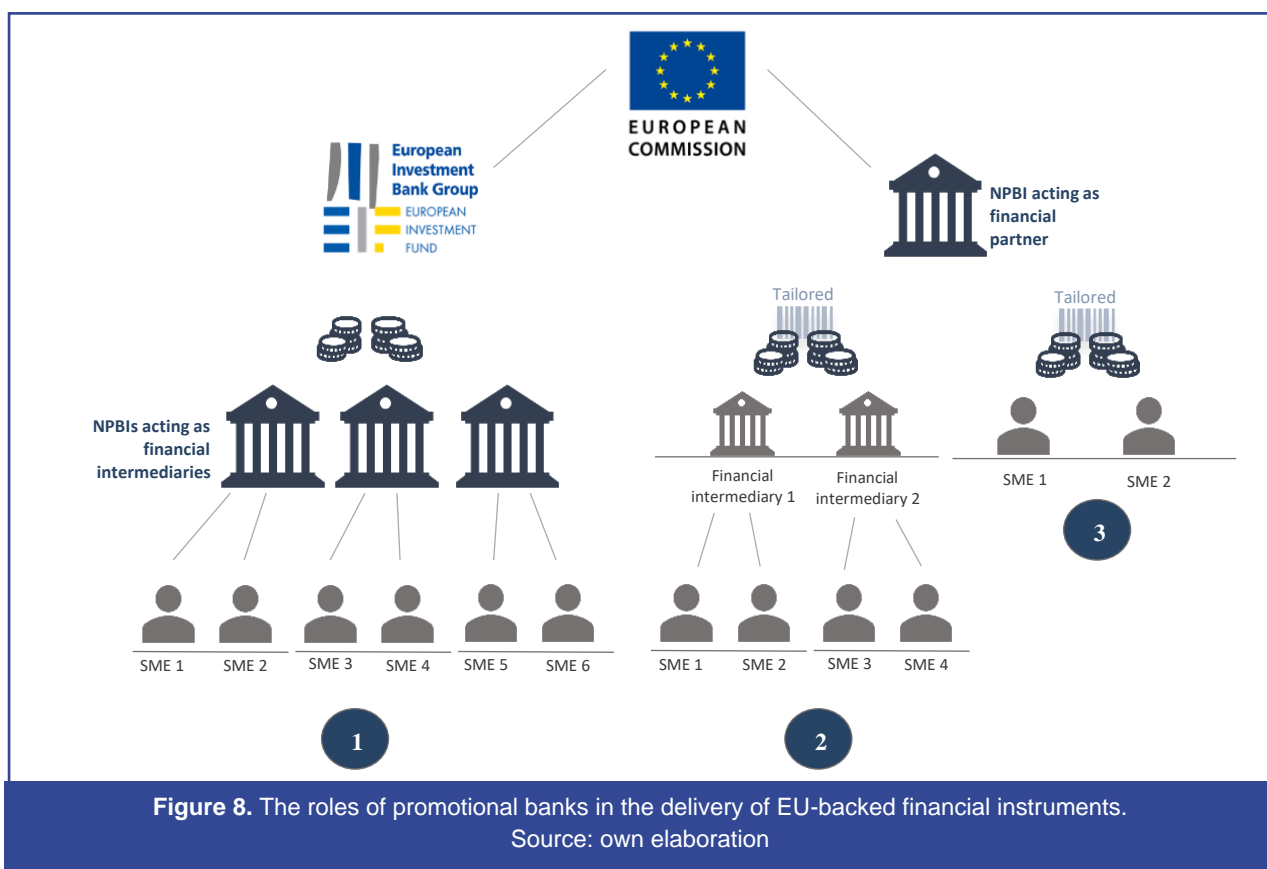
EUROPEAN COMMISSION

European Investment Bank Group

EUROPEAN INVESTMENT FUND

NPBI acting as financial partner

Tailored

Tailored

NPBIs acting as financial intermediaries

Financial intermediary 1

Financial intermediary 2

SME 1

SME 2

3

SME 1

SME 2

SME 3

SME 4

SME 5

SME 6

SME 1

SME 2

SME 3

SME 4

1

2

**Figure 8.** The roles of promotional banks in the delivery of EU-backed financial instruments. Source: own elaboration